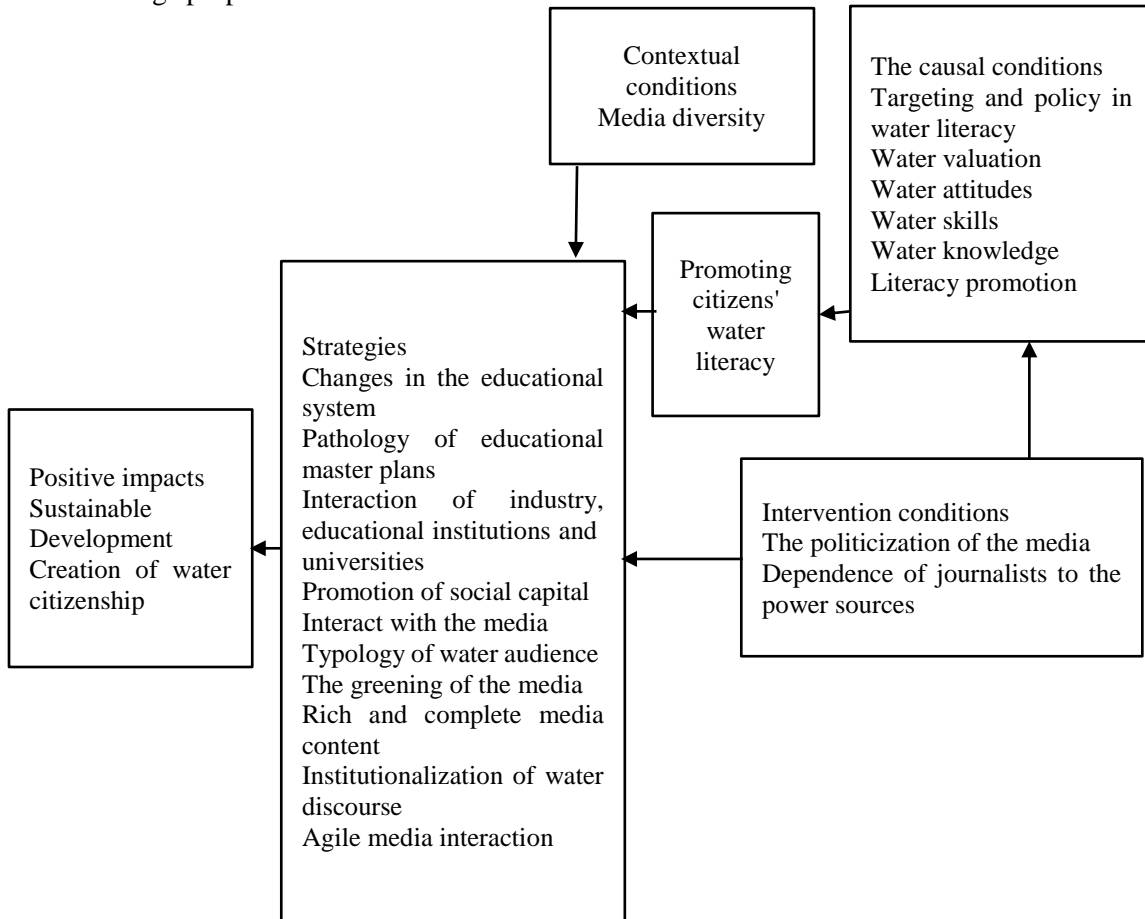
Contextual conditions
Media diversity

The causal conditions
Targeting and policy in water literacy
Water valuation
Water attitudes
Water skills
Water knowledge
Literacy promotion

Promoting citizens' water literacy

Strategies
Changes in the educational system
Pathology of educational master plans
Interaction of industry, educational institutions and universities
Promotion of social capital
Interact with the media
Typology of water audience
The greening of the media
Rich and complete media content
Institutionalization of water discourse
Agile media interaction

Positive impacts
Sustainable Development
Creation of water citizenship

Intervention conditions
The politicization of the media
Dependence of journalists to the power sources